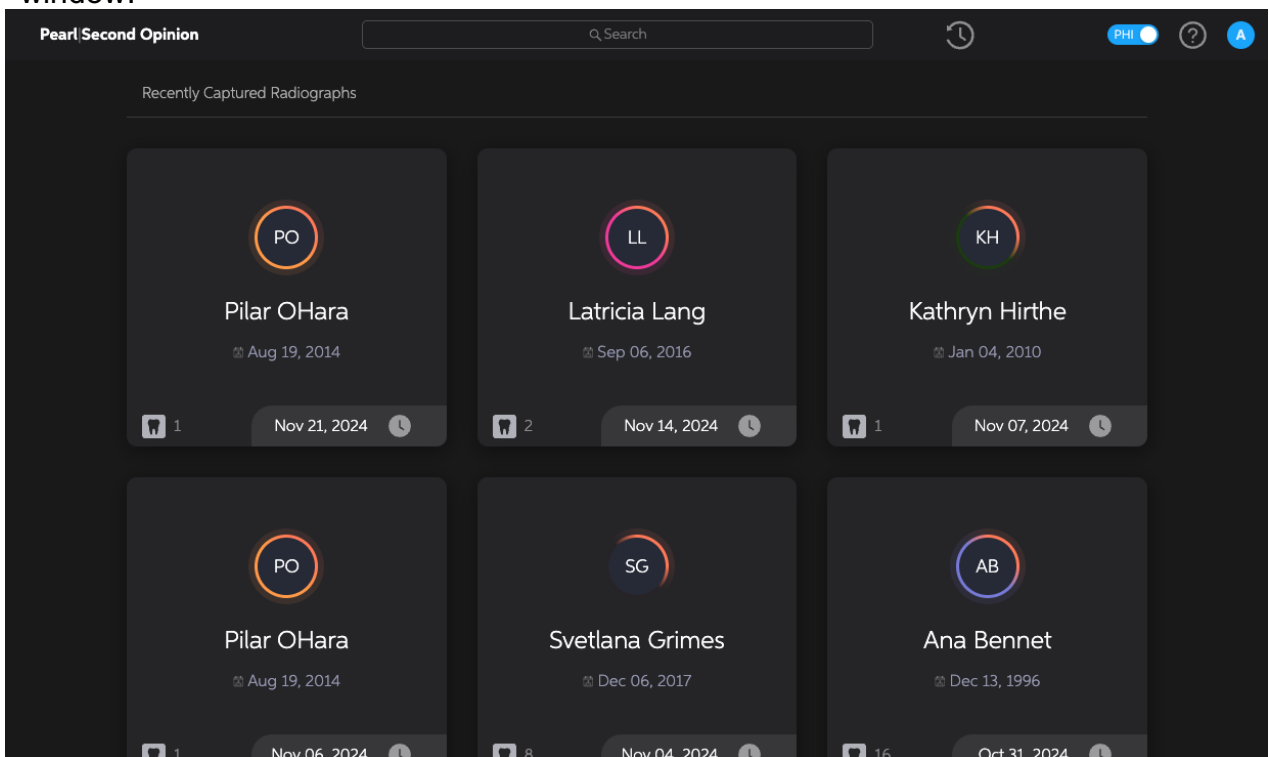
window.

Pearl|Second Opinion

Search

PHI

A

Recently Captured Radiographs

PO
Pilar OHara
Aug 19, 2014
1
Nov 21, 2024

LL
Latricia Lang
Sep 06, 2016
2
Nov 14, 2024

KH
Kathryn Hirthe
Jan 04, 2010
1
Nov 07, 2024

PO
Pilar OHara
Aug 19, 2014
1
Nov 06, 2024

SG
Svetlana Grimes
Dec 06, 2017
8
Nov 04, 2024

AB
Ana Bennet
Dec 13, 1996
16
Oct 31, 2024